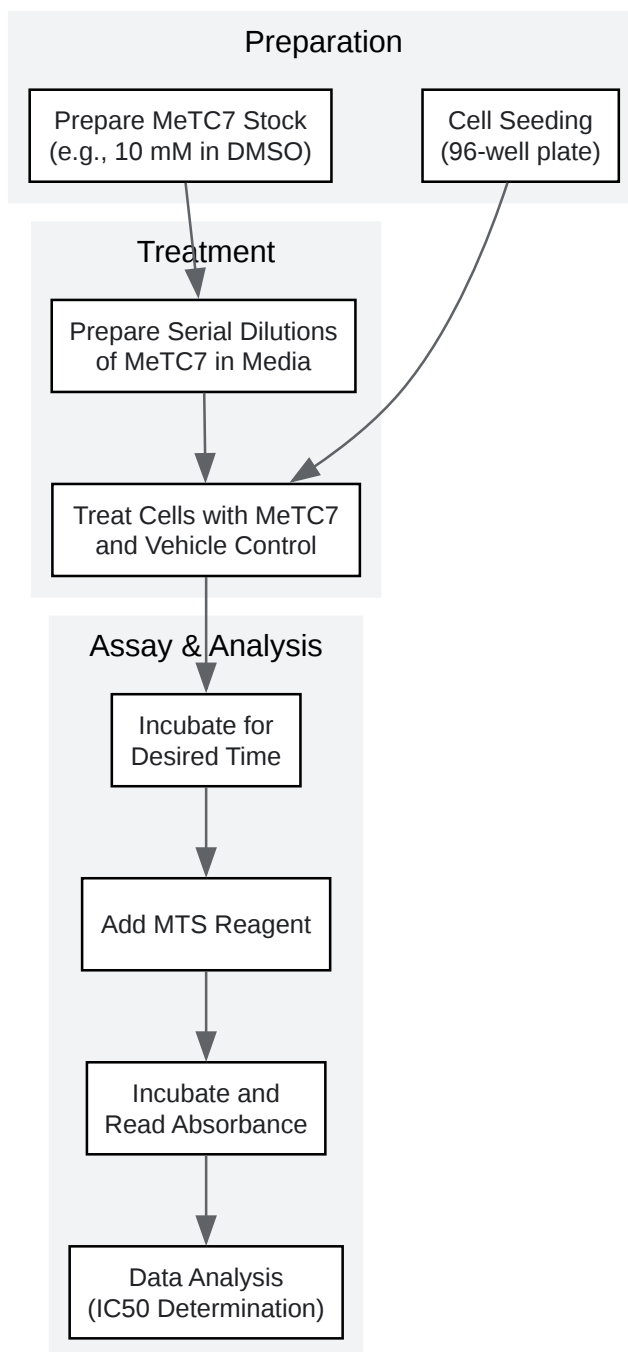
Preparation

Prepare MeTC7 Stock (e.g., 10 mM in DMSO)

Cell Seeding (96-well plate)

Treatment

Prepare Serial Dilutions of MeTC7 in Media

Treat Cells with MeTC7 and Vehicle Control

Assay & Analysis

Incubate for Desired Time

Add MTS Reagent

Incubate and Read Absorbance

Data Analysis (IC50 Determination)